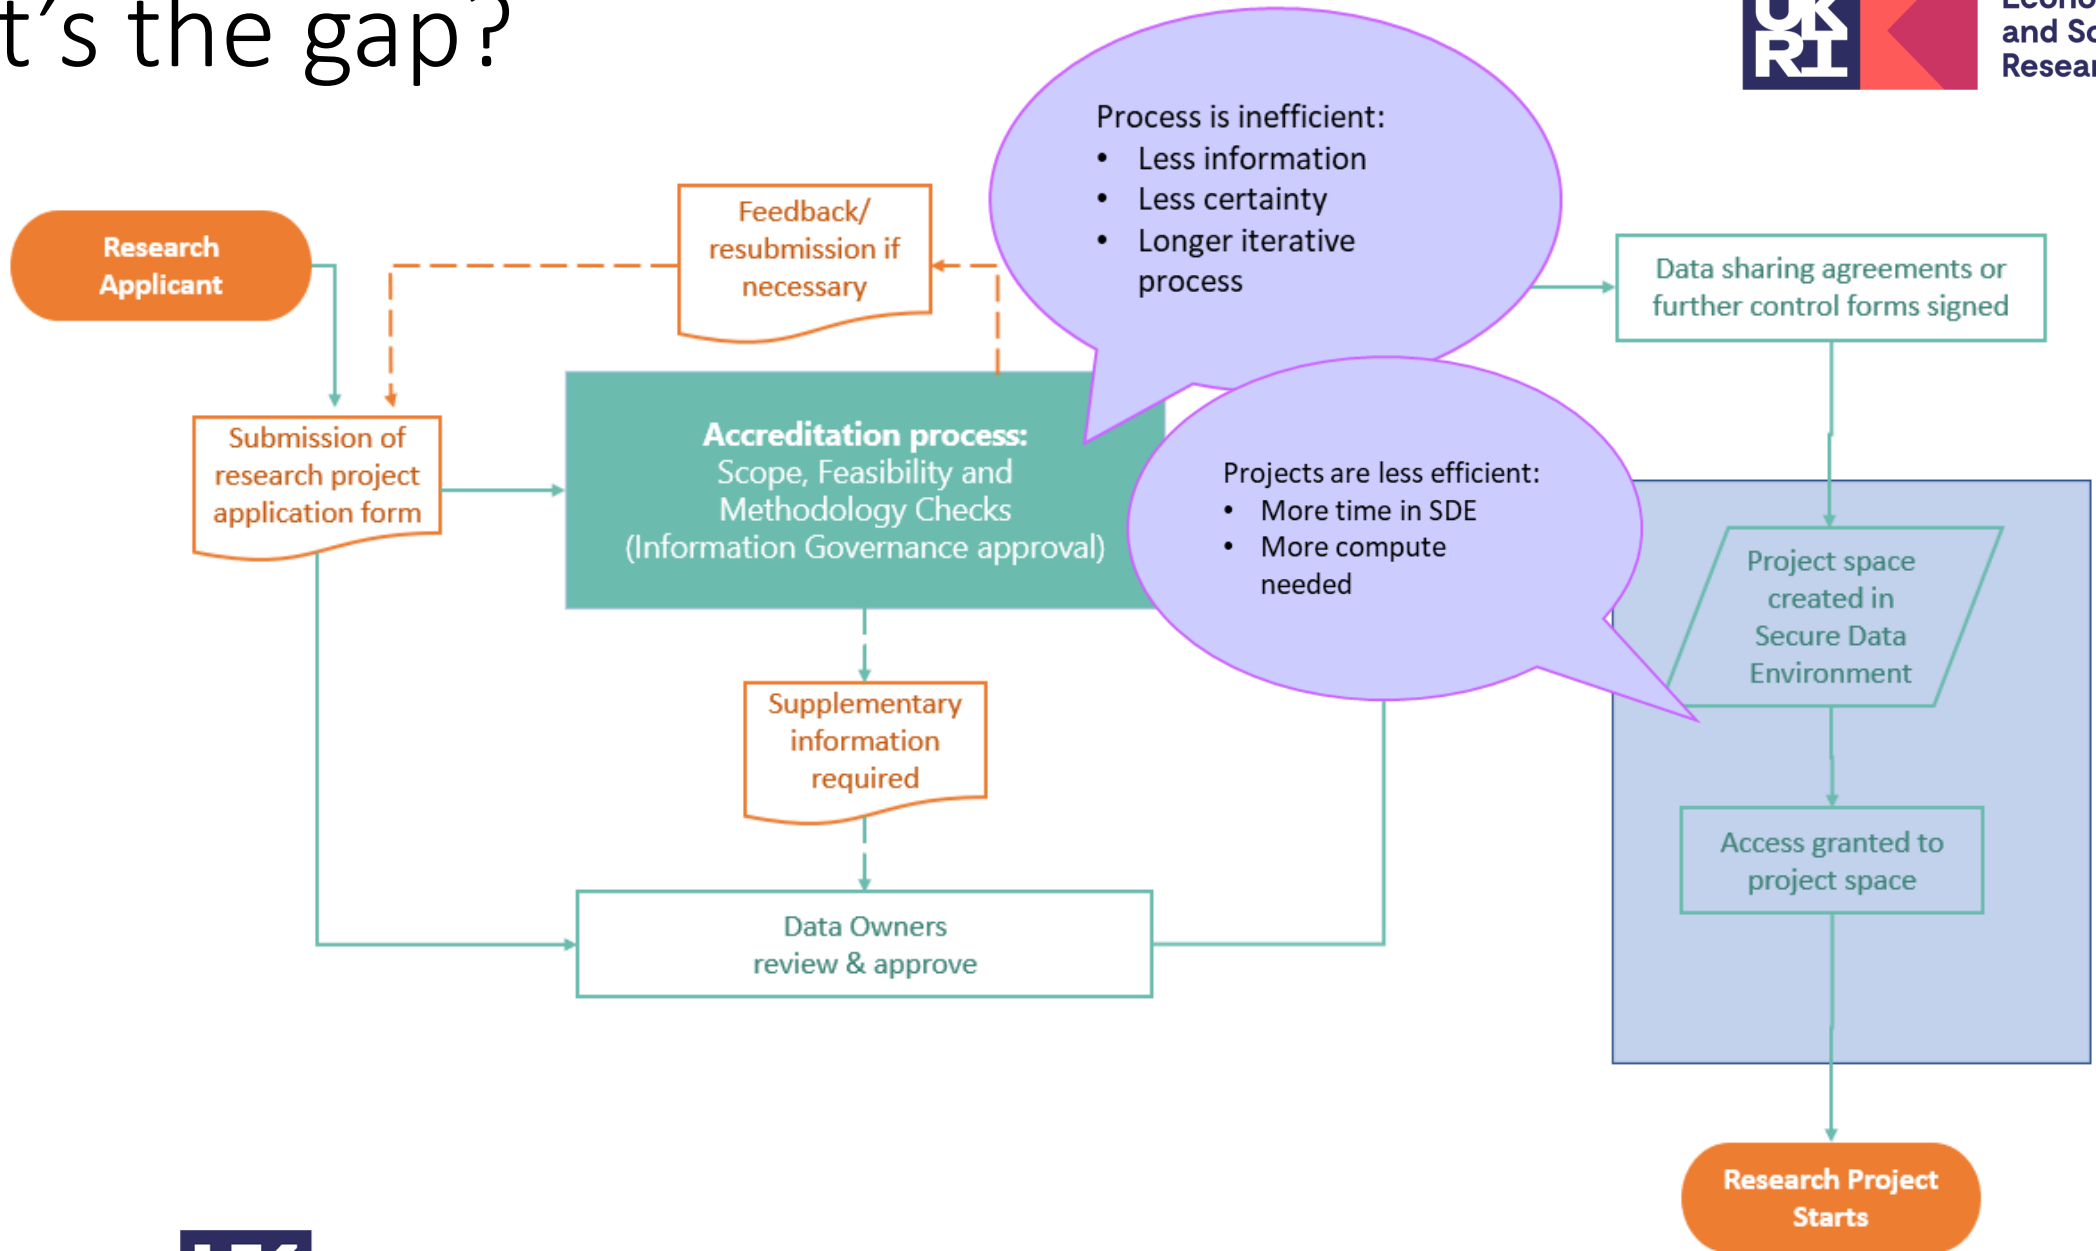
t’s the gap?

UK RI

Econo and Sc Resear

Research Applicant

Feedback/ resubmission if necessary

Process is inefficient:
- Less information
- Less certainty
- Longer iterative process

Data sharing agreements or further control forms signed

Submission of research project application form

Accreditation process: Scope, Feasibility and Methodology Checks (Information Governance approval)

Projects are less efficient:
- More time in SDE
- More compute needed

Project space created in Secure Data Environment

Supplementary information required

Access granted to project space

Data Owners review & approve

Research Project Starts